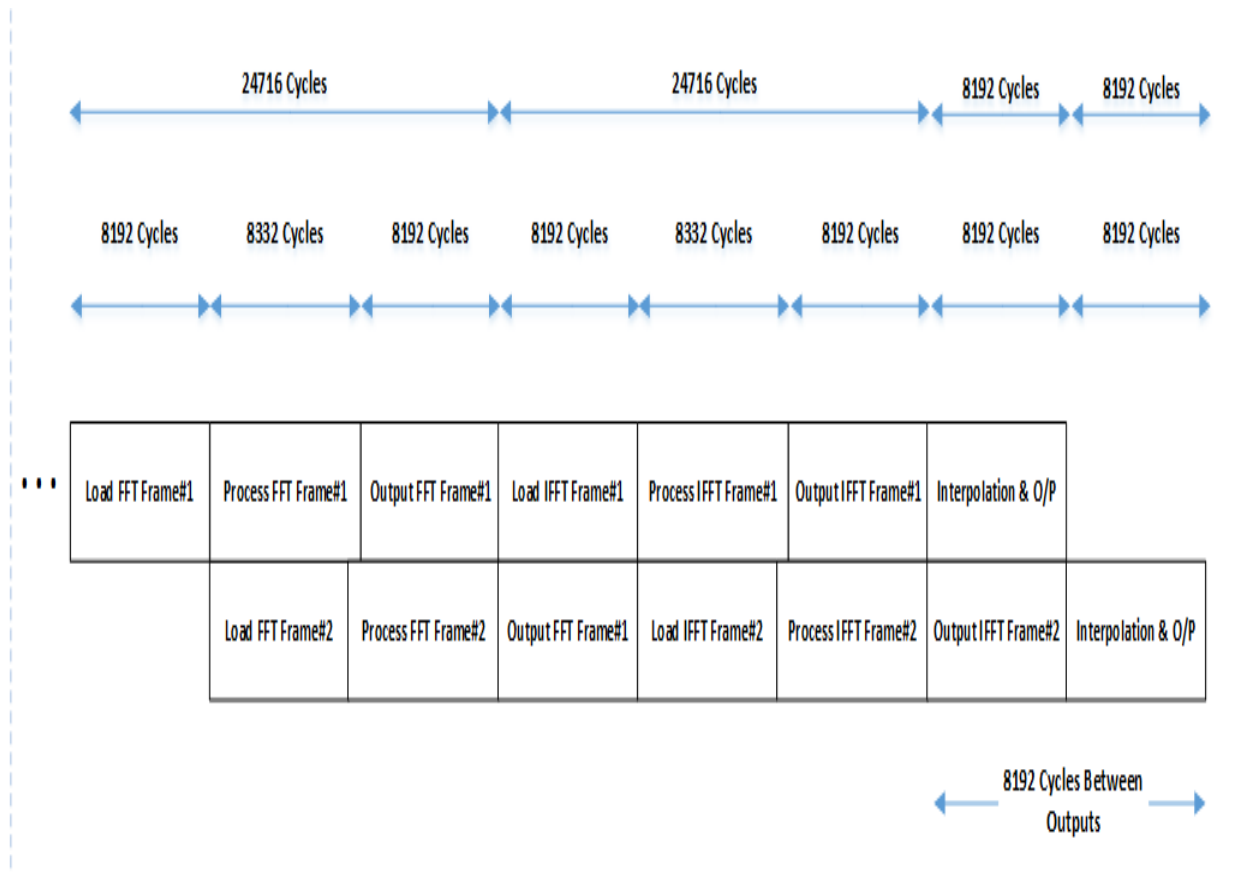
24716 Cycles
24716 Cycles
8192 Cycles
8192 Cycles

8192 Cycles
8332 Cycles
8192 Cycles
8192 Cycles
8332 Cycles
8192 Cycles
8192 Cycles
8192 Cycles

...

| Load FFT Frame#1 | Process FFT Frame#1 | Output FFT Frame#1 | Load IFFT Frame#1 | Process IFFT Frame#1 | Output IFFT Frame#1 | Interpolation & O/P | |
|---|---|---|---|---|---|---|---|
| | Load FFT Frame#2 | Process FFT Frame#2 | Output FFT Frame#1 | Load IFFT Frame#2 | Process IFFT Frame#2 | Output IFFT Frame#2 | Interpolation & O/P |

8192 Cycles Between Outputs